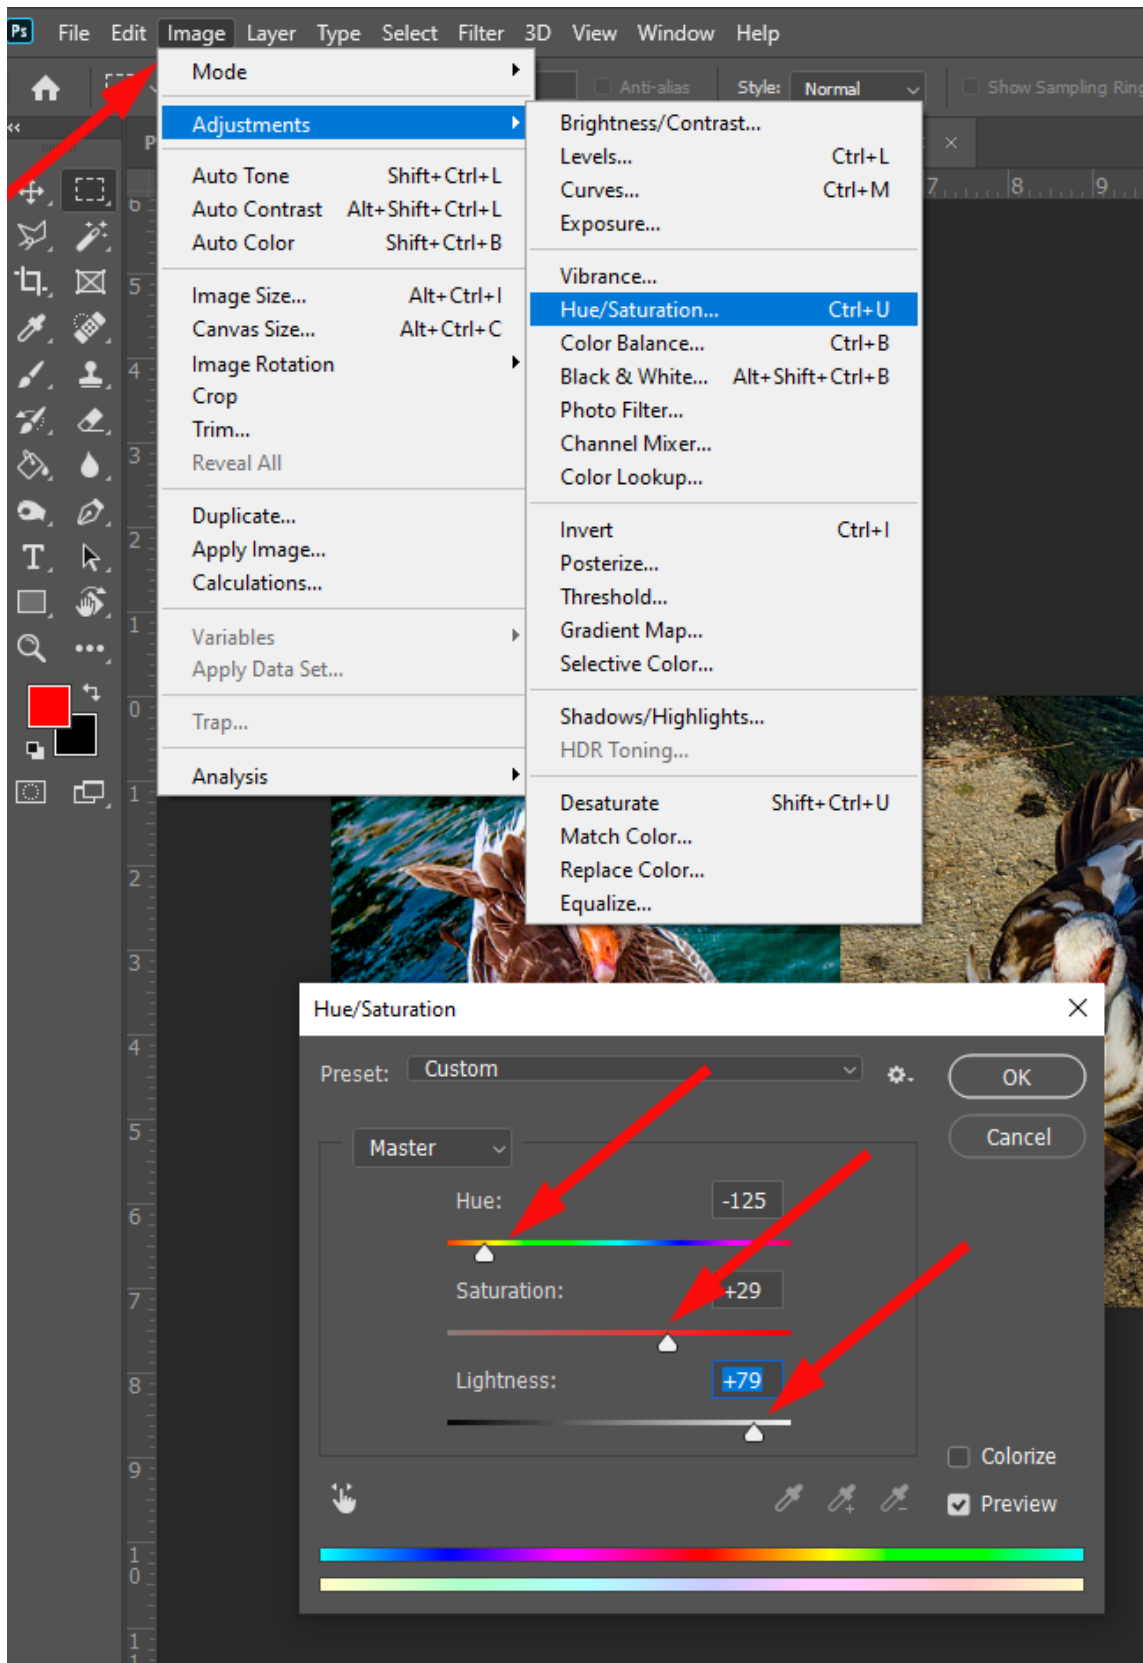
Ps File Edit Image Layer Type Select Filter 3D View Window Help

Anti-alias Style: Normal Show Sampling Ring

Mode
Adjustments
Auto Tone Shift+Ctrl+L
Auto Contrast Alt+Shift+Ctrl+L
Auto Color Shift+Ctrl+B
Image Size... Alt+Ctrl+I
Canvas Size... Alt+Ctrl+C
Image Rotation
Crop
Trim...
Reveal All
Duplicate...
Apply Image...
Calculations...
Variables
Apply Data Set...
Trap...
Analysis

Brightness/Contrast...
Levels... Ctrl+L
Curves... Ctrl+M
Exposure...
Vibrance...
Hue/Saturation... Ctrl+U
Color Balance... Ctrl+B
Black & White... Alt+Shift+Ctrl+B
Photo Filter...
Channel Mixer...
Color Lookup...
Invert Ctrl+I
Posterize...
Threshold...
Gradient Map...
Selective Color...
Shadows/Highlights...
HDR Toning...
Desaturate Shift+Ctrl+U
Match Color...
Replace Color...
Equalize...

Hue/Saturation
Preset: Custom
OK
Cancel
Master
Hue: -125
Saturation: +29
Lightness: +79
Colorize
Preview